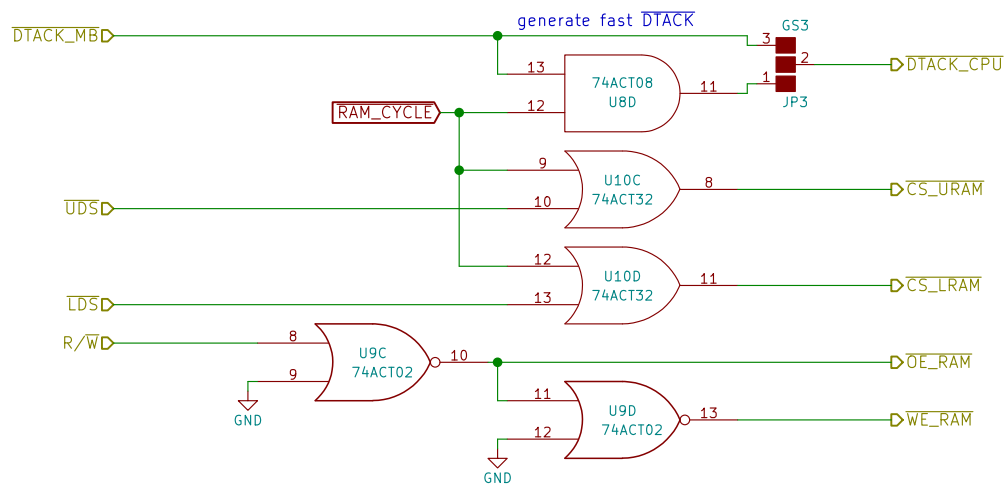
$\overline{DTACK\_MB}$

generate fast $\overline{DTACK}$

GS3

3

2

1

JP3

$\overline{DTACK\_CPU}$

13

12

74ACT08
U8D

11

RAM_CYCLE

9

10

U10C
74ACT32

8

$\overline{CS\_URAM}$

$\overline{UDS}$

12

13

U10D
74ACT32

11

$\overline{CS\_LRAM}$

$\overline{LDS}$

R/$\overline{W}$

8

9

U9C
74ACT02

10

$\overline{OE\_RAM}$

GND

11

12

U9D
74ACT02

13

$\overline{WE\_RAM}$

GND